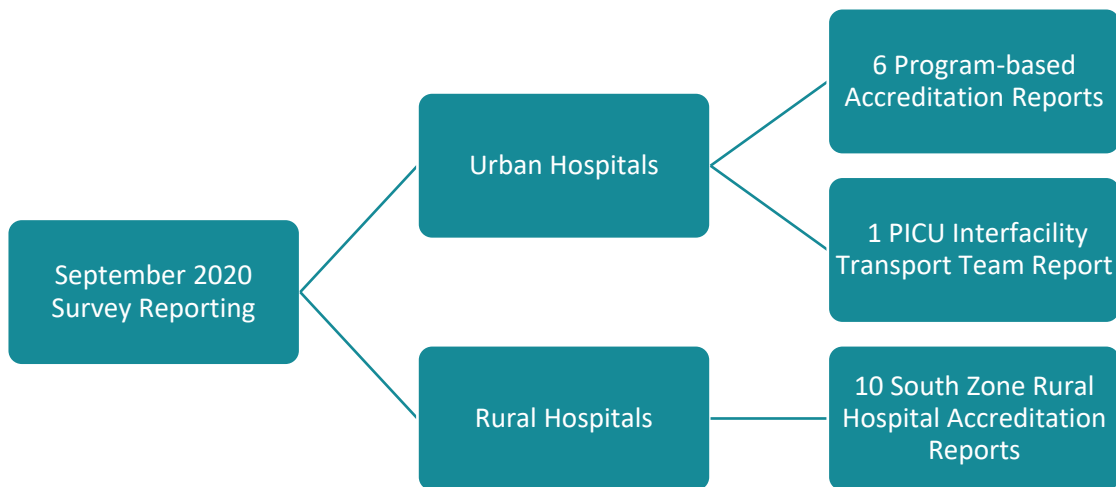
September 2020 Survey Reporting

Urban Hospitals

6 Program-based Accreditation Reports

1 PICU Interfacility Transport Team Report

Rural Hospitals

10 South Zone Rural Hospital Accreditation Reports